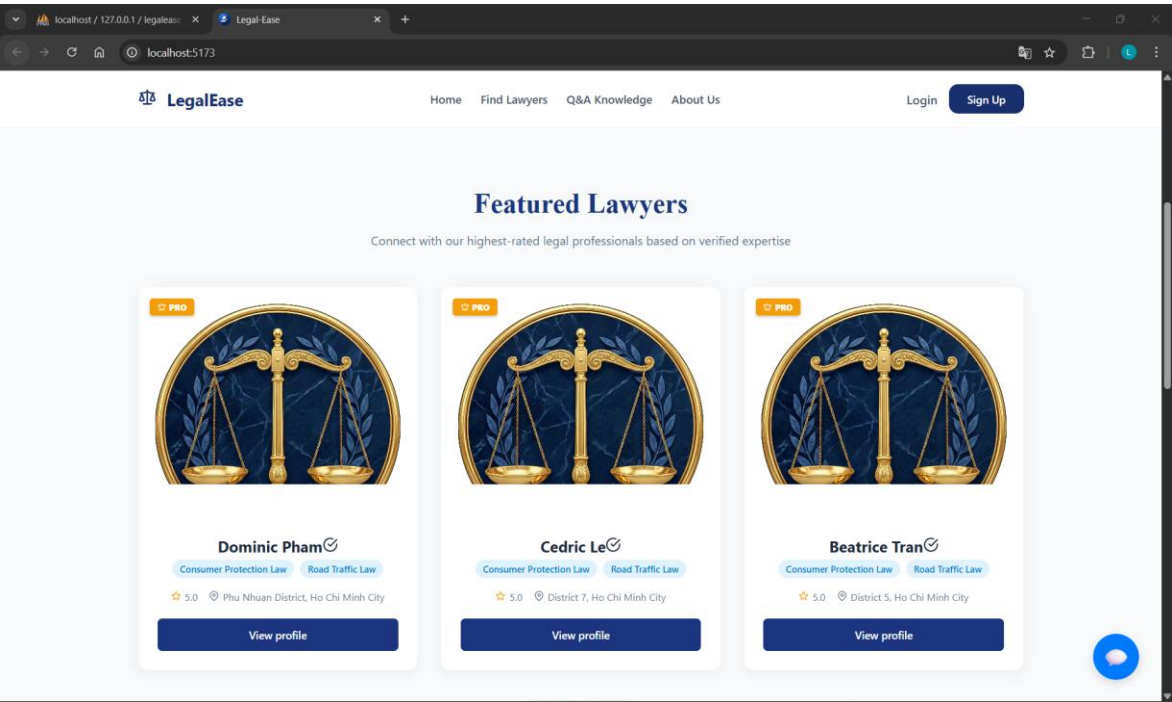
localhost / 127.0.0.1 / legalease
Legal-Ease
localhost:5173

LegalEase
Home Find Lawyers Q&A Knowledge About Us
Login Sign Up

Featured Lawyers

Connect with our highest-rated legal professionals based on verified expertise

PRO
Dominic Pham
Consumer Protection Law Road Traffic Law
5.0 Phu Nhuan District, Ho Chi Minh City
View profile

PRO
Cedric Le
Consumer Protection Law Road Traffic Law
5.0 District 7, Ho Chi Minh City
View profile

PRO
Beatrice Tran
Consumer Protection Law Road Traffic Law
5.0 District 5, Ho Chi Minh City
View profile